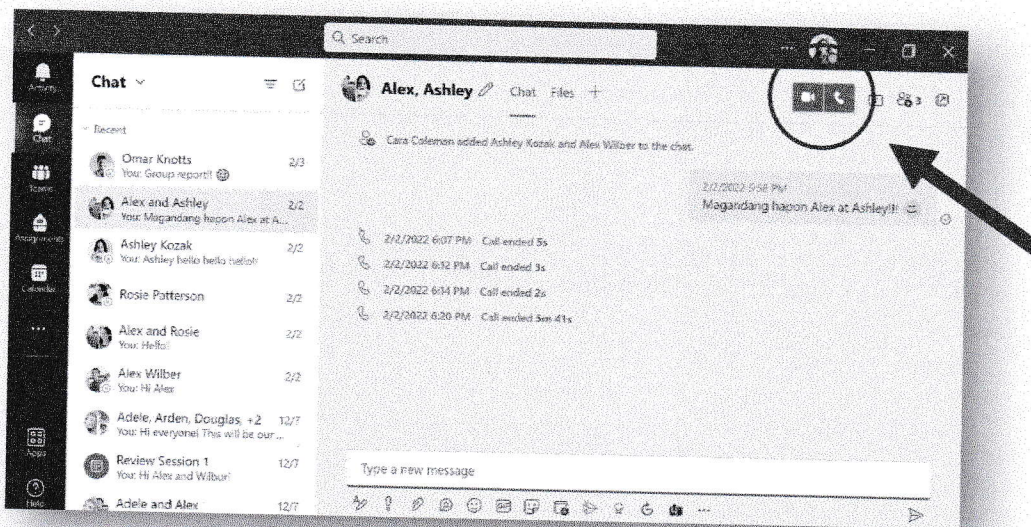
Search

Activity

Chat

Teams

Assignments

Calendar

...

Apps

Help

Chat

Recent

Omar Knotts 2/3
You: Group report!

Alex and Ashley 2/2
You: Magandang hapon Alex at A...

Ashley Kozak 2/2
You: Ashley hello hello hello!

Rosie Patterson 2/2

Alex and Rosie 2/2
You: Hello!

Alex Wilber 2/2
You: Hi Alex

Adele, Arden, Douglas, +2 12/7
You: Hi everyone! This will be our ...

Review Session 1 12/7
You: Hi Alex and Wilbur!

Adele and Alex 12/7

Alex, Ashley Chat Files +

3

Cara Coleman added Ashley Kozak and Alex Wilber to the chat.

2/2/2022 5:58 PM
Magandang hapon Alex at Ashley!!

2/2/2022 6:07 PM Call ended 5s

2/2/2022 6:12 PM Call ended 3s

2/2/2022 6:14 PM Call ended 2s

2/2/2022 6:20 PM Call ended 3m 41s

Type a new message